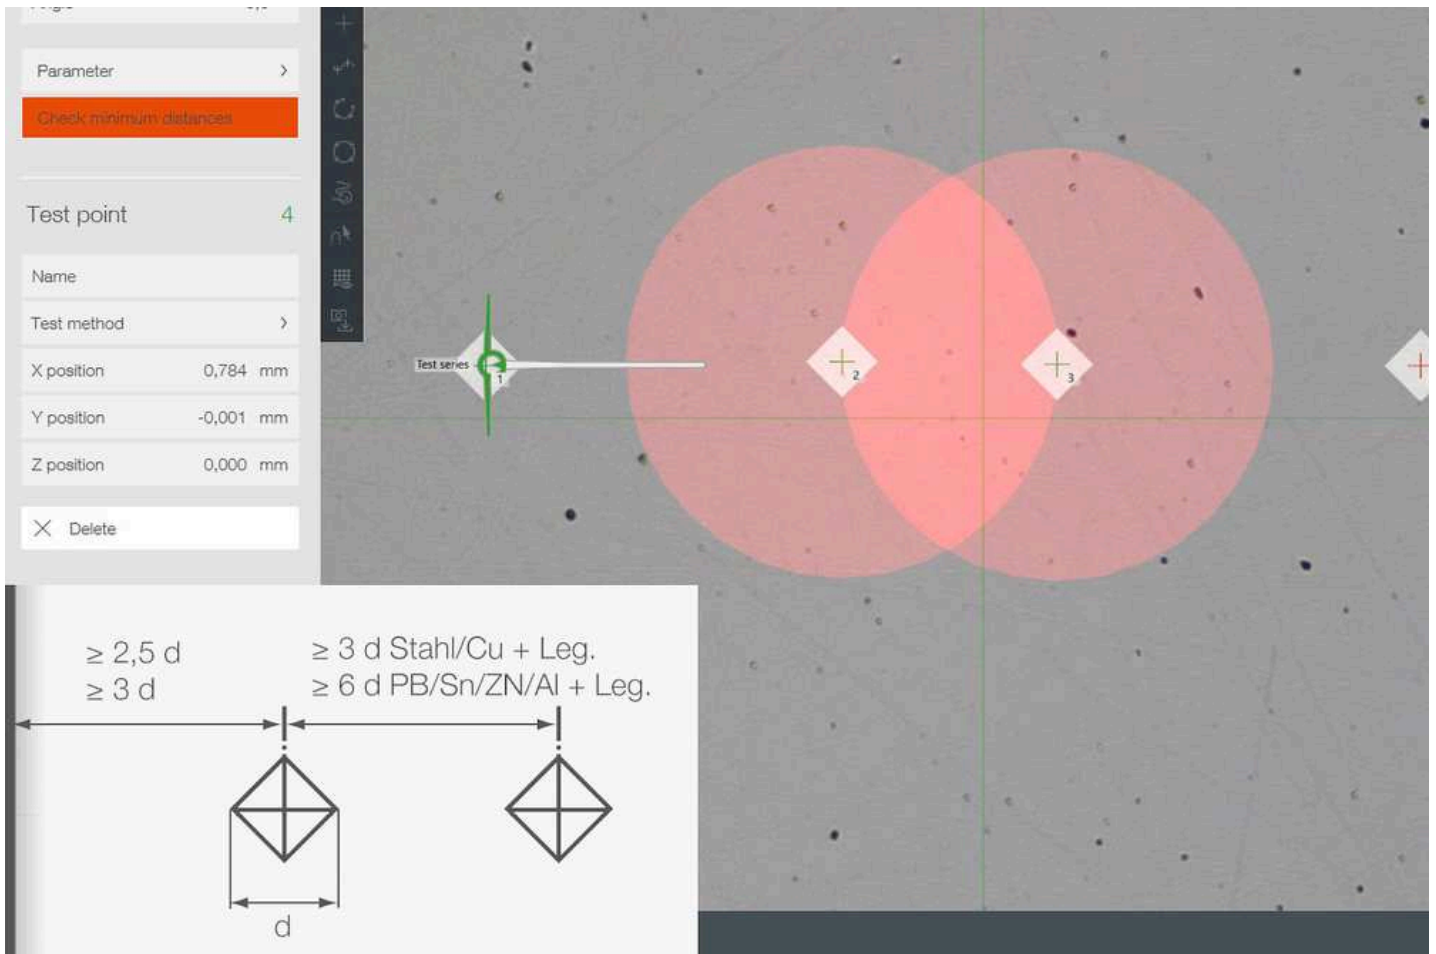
Parameter

Check minimum distances

Test point 4

Name

Test method

X position 0,784 mm

Y position -0,001 mm

Z position 0,000 mm

Delete

Test series 1

2

3

$\geq$ 2,5 d
$\geq$ 3 d

$\geq$ 3 d Stahl/Cu + Leg.
$\geq$ 6 d PB/Sn/ZN/Al + Leg.

d